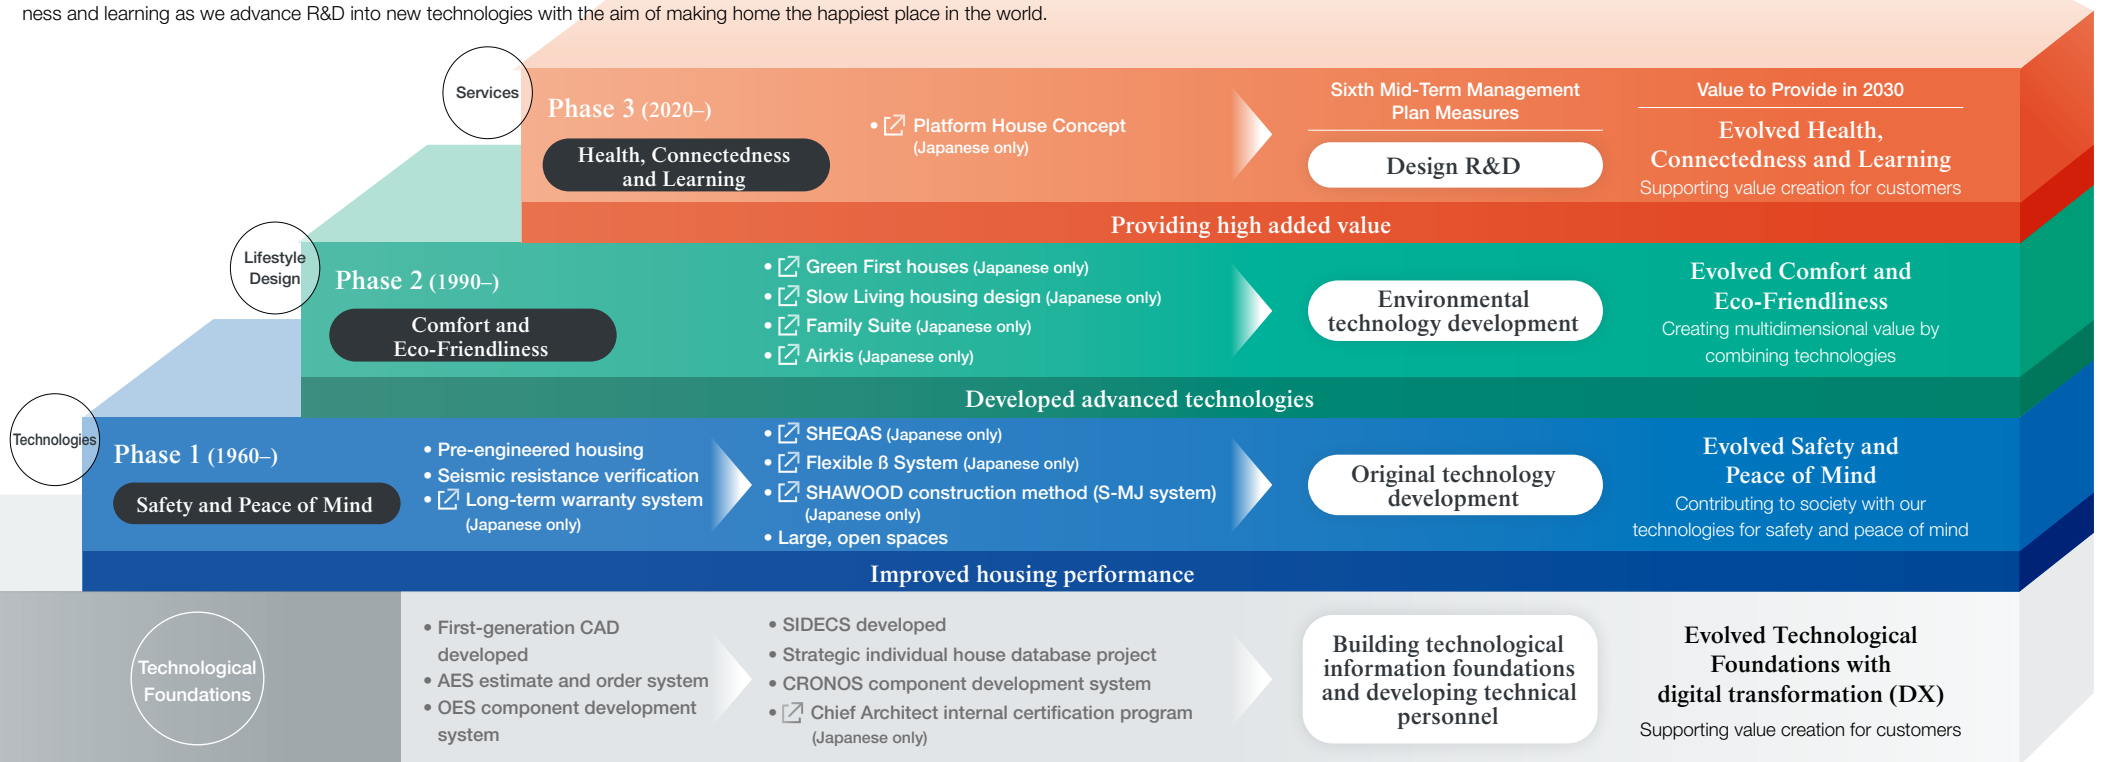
ness and learning as we advance R&D into new technologies with the aim of making home the happiest place in the world.

Services

Phase 3 (2020–)

Health, Connectedness and Learning

• Platform House Concept (Japanese only)

Sixth Mid-Term Management Plan Measures

Design R&D

Value to Provide in 2030

Evolved Health, Connectedness and Learning

Supporting value creation for customers

Providing high added value

Lifestyle Design

Phase 2 (1990–)

Comfort and Eco-Friendliness

• Green First houses (Japanese only)
• Slow Living housing design (Japanese only)
• Family Suite (Japanese only)
• Airkis (Japanese only)

Environmental technology development

Evolved Comfort and Eco-Friendliness

Creating multidimensional value by combining technologies

Developed advanced technologies

Technologies

Phase 1 (1960–)

Safety and Peace of Mind

• Pre-engineered housing
• Seismic resistance verification
• Long-term warranty system (Japanese only)

• SHEQAS (Japanese only)
• Flexible ß System (Japanese only)
• SHAWOOD construction method (S-MJ system) (Japanese only)
• Large, open spaces

Original technology development

Evolved Safety and Peace of Mind

Contributing to society with our technologies for safety and peace of mind

Improved housing performance

Technological Foundations

• First-generation CAD developed
• AES estimate and order system
• OES component development system

• SIDECS developed
• Strategic individual house database project
• CRONOS component development system
• Chief Architect internal certification program (Japanese only)

Building technological information foundations and developing technical personnel

Evolved Technological Foundations with digital transformation (DX)

Supporting value creation for customers